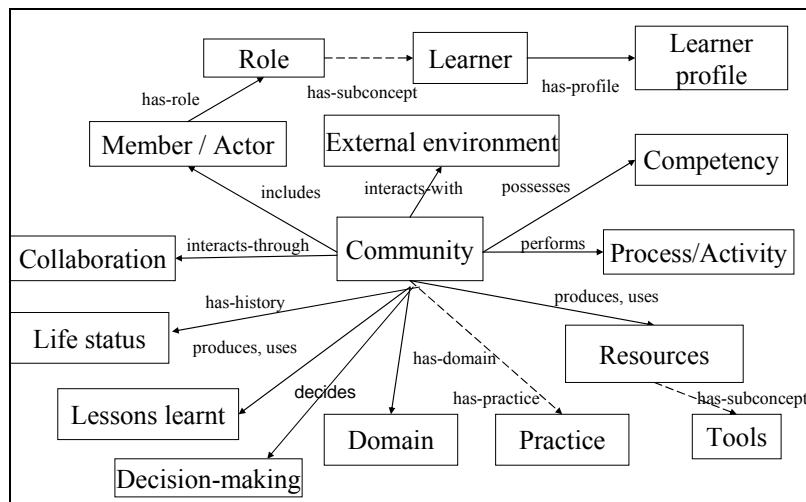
Role
has-subconcept
Learner
has-profile
Learner profile
has-role
Member / Actor
External environment
Competency
includes
interacts-with
possesses
Collaboration
interacts-through
Community
performs
Process/Activity
has-history
produces, uses
Life status
produces, uses
has-domain
Resources
decides
has-practice
has-subconcept
Lessons learnt
Domain
Practice
Tools
Decision-making